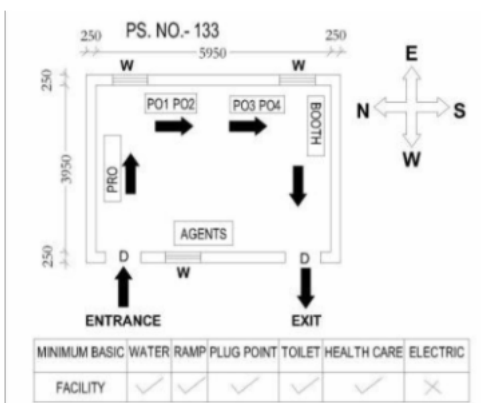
PS. NO.- 133

250 5950 250

W W

E

N S

W

250

3950

250

PO1 PO2

PO3 PO4

BOOTH

PRO

AGENTS

D W D

ENTRANCE

EXIT

| MINIMUM BASIC | WATER | RAMP | PLUG POINT | TOILET | HEALTH CARE | ELECTRIC |
|---|---|---|---|---|---|---|
| FACILITY | ✓ | ✓ | ✓ | ✓ | ✓ | ✕ |